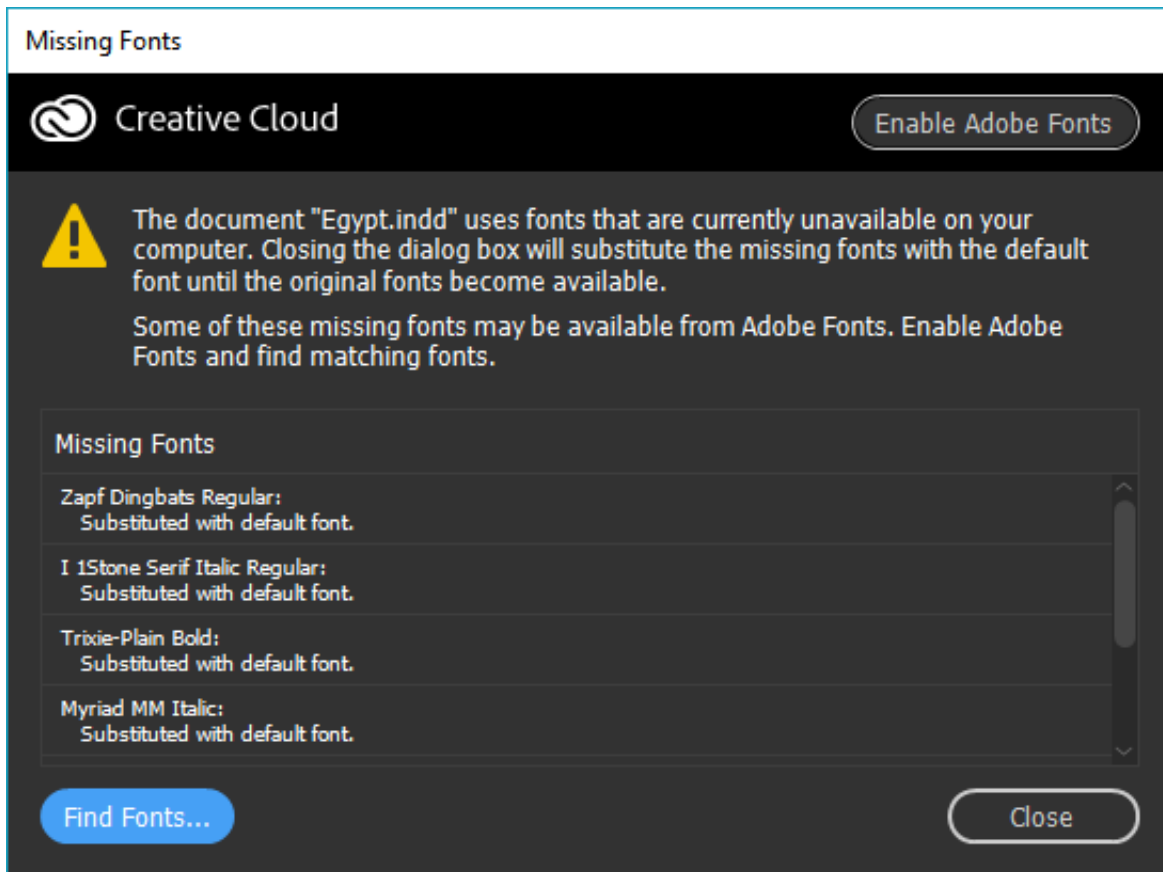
Missing Fonts

Creative Cloud

Enable Adobe Fonts

The document "Egypt.indd" uses fonts that are currently unavailable on your computer. Closing the dialog box will substitute the missing fonts with the default font until the original fonts become available.

Some of these missing fonts may be available from Adobe Fonts. Enable Adobe Fonts and find matching fonts.

Missing Fonts

Zapf Dingbats Regular:
Substituted with default font.

I 1Stone Serif Italic Regular:
Substituted with default font.

Trixie-Plain Bold:
Substituted with default font.

Myriad MM Italic:
Substituted with default font.

Find Fonts...

Close